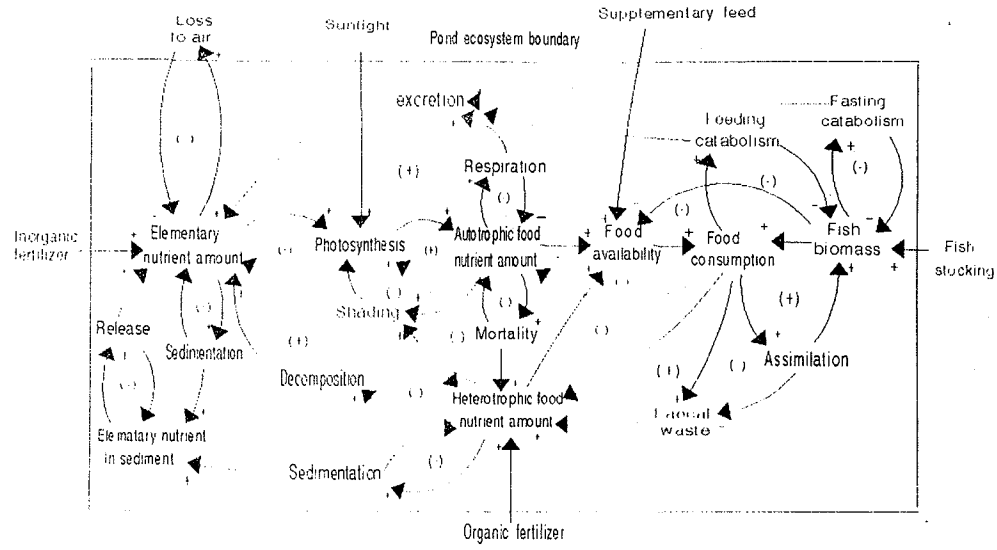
Loss to air

Sunlight

Pond ecosystem boundary

Supplementary feed

excretion

Feeding catabolism

Fasting catabolism

(-)

(+)

Respiration

(-)

(-)

(-)

Inorganic fertilizer

Elementary nutrient amount

Photosynthesis

Autotrophic food nutrient amount

Food availability

Food consumption

Fish biomass

Fish stocking

Shading

Mortality

Release

Sedimentation

(+)

(+)

Decomposition

Heterotrophic food nutrient amount

Assimilation

(+)

(-)

Faecal waste

Elematary nutrient in sediment

Sedimentation

(-)

Organic fertilizer